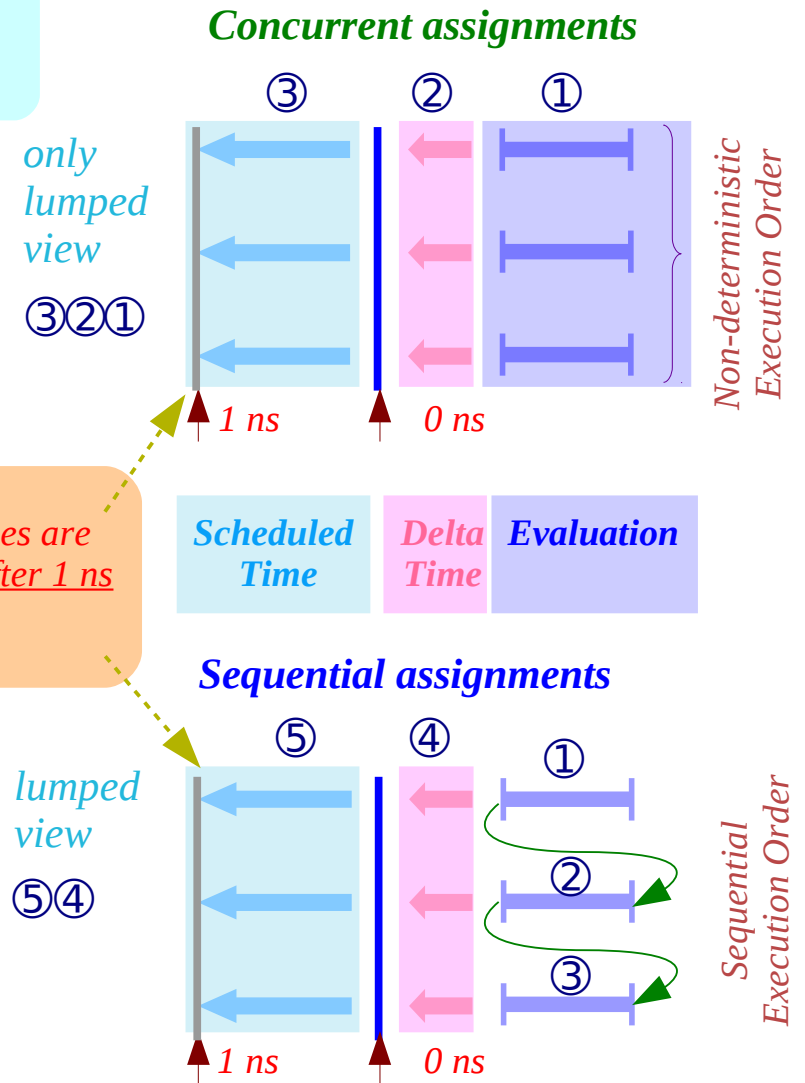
Concurrent assignments

③ ② ①

only lumped view

③②①

Non-deterministic Execution Order

1 ns 0 ns

es are
fter 1 ns

Scheduled Time

Delta Time

Evaluation

Sequential assignments

⑤ ④ ①

lumped view

⑤④

②

③

Sequential Execution Order

1 ns 0 ns